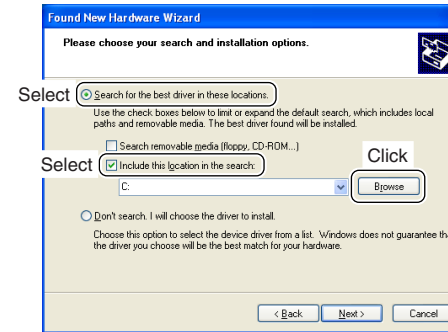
Found New Hardware Wizard

Please choose your search and installation options.

Select

Search for the best driver in these locations.

Use the check boxes below to limit or expand the default search, which includes local paths and removable media. The best driver found will be installed.

Search removable media (floppy, CD-ROM...)

Select

Include this location in the search:

Click

C:

Browse

Don't search. I will choose the driver to install.

Choose this option to select the device driver from a list. Windows does not guarantee th the driver you choose will be the best match for your hardware.

< Back

Next >

Cancel